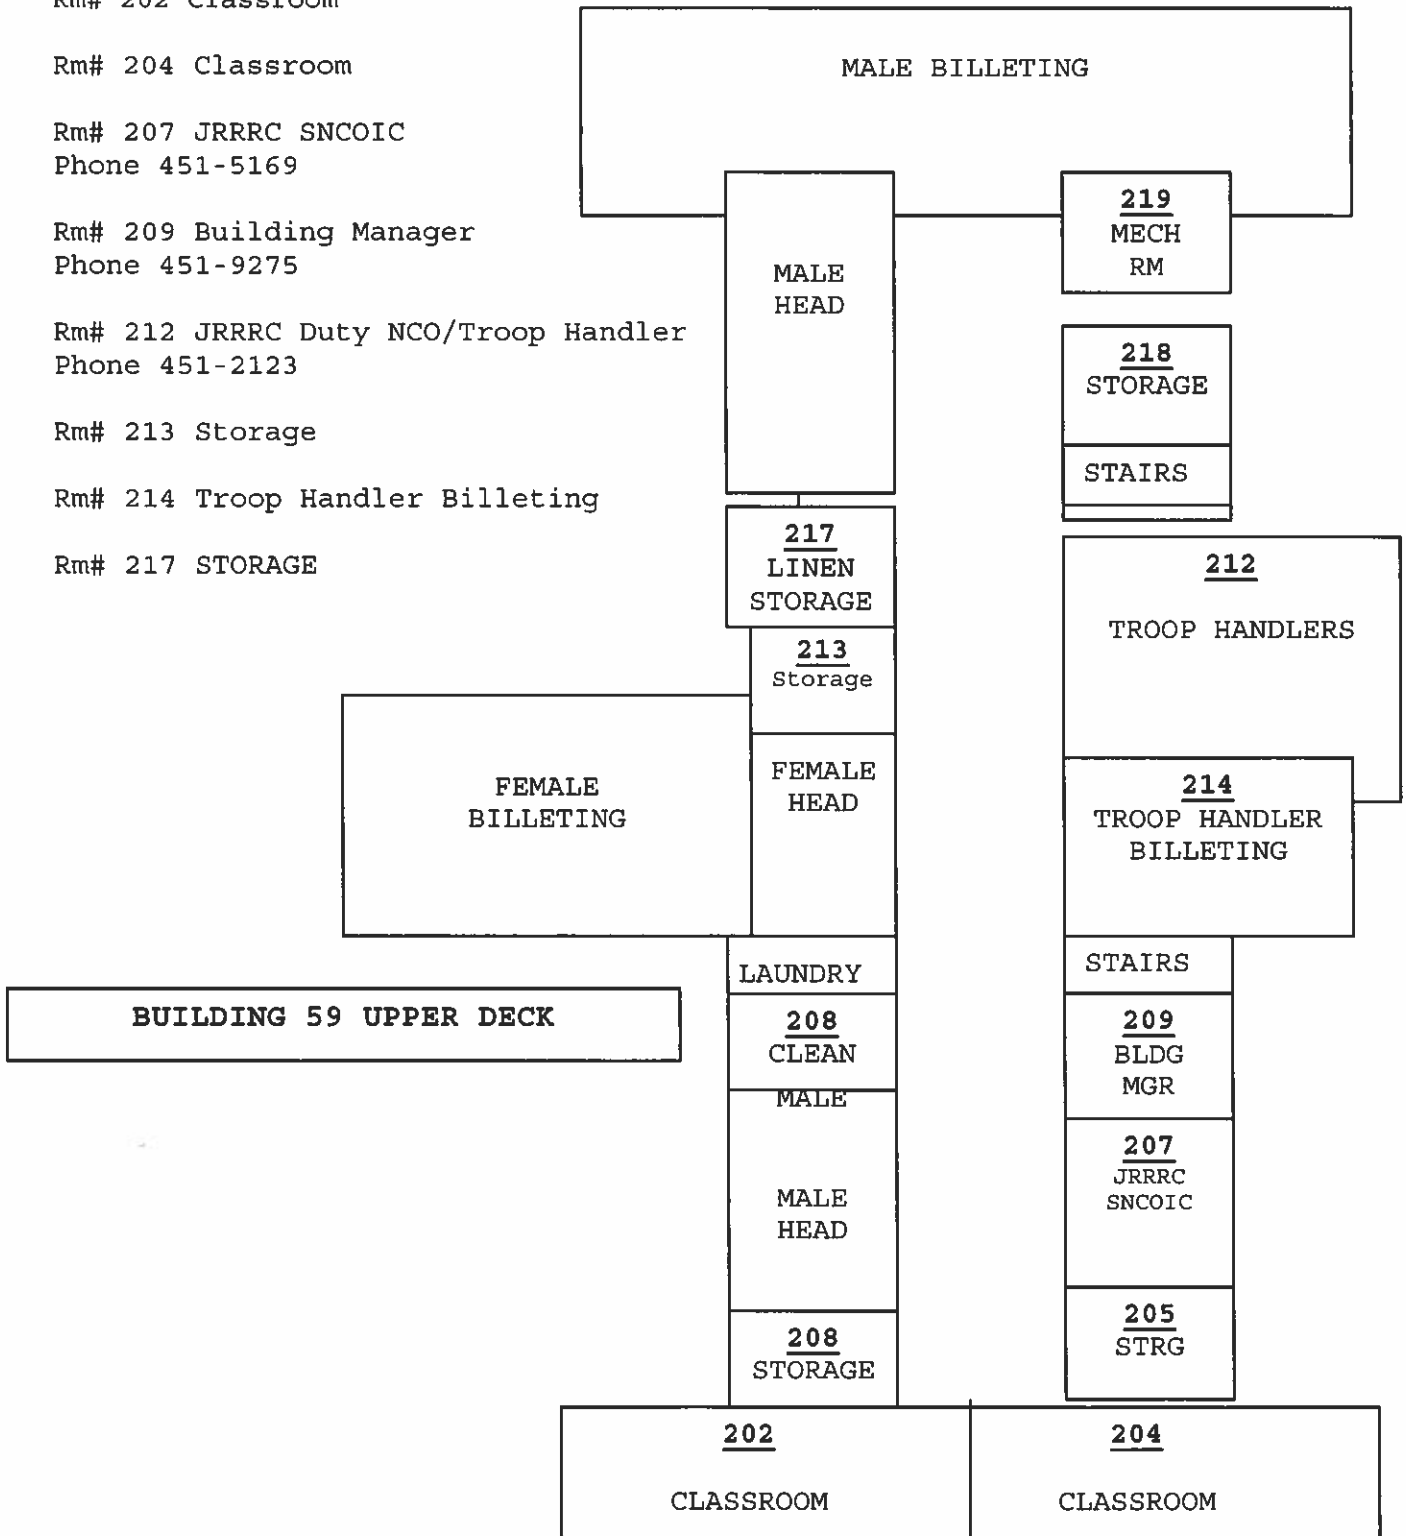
Rm# 202 Classroom

Rm# 204 Classroom

Rm# 207 JRRRC SNCOIC
Phone 451-5169

Rm# 209 Building Manager
Phone 451-9275

Rm# 212 JRRRC Duty NCO/Troop Handler
Phone 451-2123

Rm# 213 Storage

Rm# 214 Troop Handler Billeting

Rm# 217 STORAGE

MALE BILLETING

MALE HEAD

219 MECH RM

218 STORAGE

STAIRS

217 LINEN STORAGE

212 TROOP HANDLERS

213 Storage

FEMALE BILLETING

FEMALE HEAD

214 TROOP HANDLER BILLETING

LAUNDRY

STAIRS

BUILDING 59 UPPER DECK

208 CLEAN

209 BLDG MGR

MALE

MALE HEAD

207 JRRRC SNCOIC

208 STORAGE

205 STRG

202 CLASSROOM

204 CLASSROOM